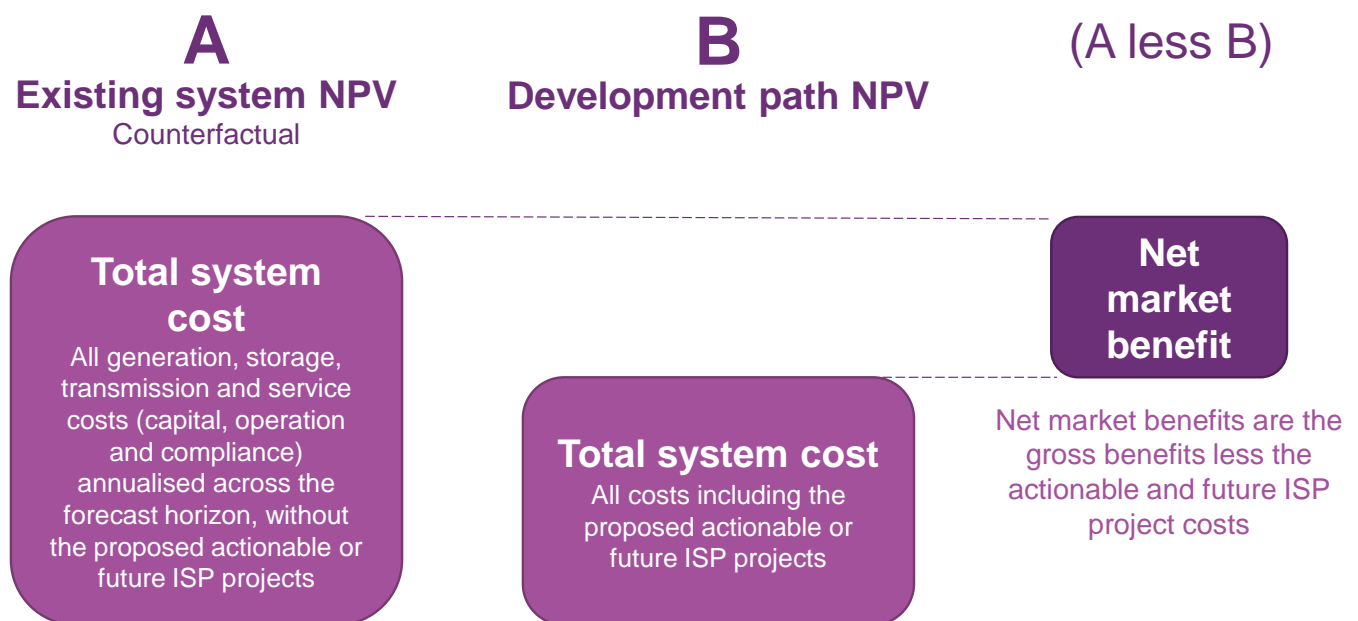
A
Existing system NPV
Counterfactual

B
Development path NPV

(A less B)

Total system cost
All generation, storage, transmission and service costs (capital, operation and compliance) annualised across the forecast horizon, without the proposed actionable or future ISP projects

Total system cost
All costs including the proposed actionable or future ISP projects

Net market benefit

Net market benefits are the gross benefits less the actionable and future ISP project costs